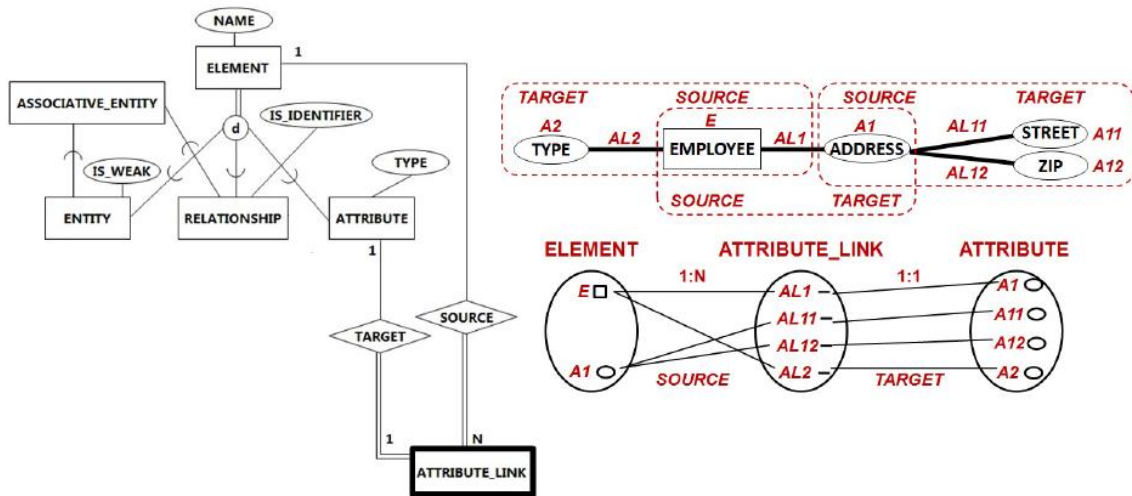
NAME

1

ELEMENT

ASSOCIATIVE_ENTITY

IS_IDENTIFIER

d

TYPE

IS_WEAK

ENTITY

RELATIONSHIP

ATTRIBUTE

1

SOURCE

TARGET

1

N

ATTRIBUTE_LINK

TARGET

SOURCE

SOURCE

TARGET

E

A2

AL2

AL1

A1

AL11

TYPE

EMPLOYEE

ADDRESS

STREET

A11

ZIP

A12

AL12

SOURCE

TARGET

ELEMENT

ATTRIBUTE_LINK

ATTRIBUTE

1:N

1:1

E

AL1

A1

AL11

A11

AL12

A12

A1

AL2

A2

SOURCE

TARGET